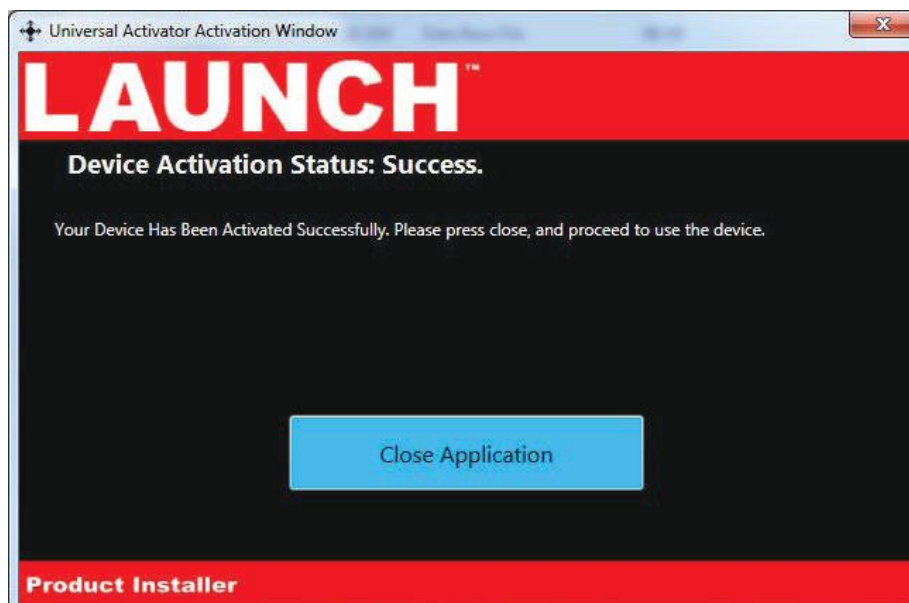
Universal Activator Activation Window

LAUNCH™

Device Activation Status: Success.

Your Device Has Been Activated Successfully. Please press close, and proceed to use the device.

Close Application

Product Installer